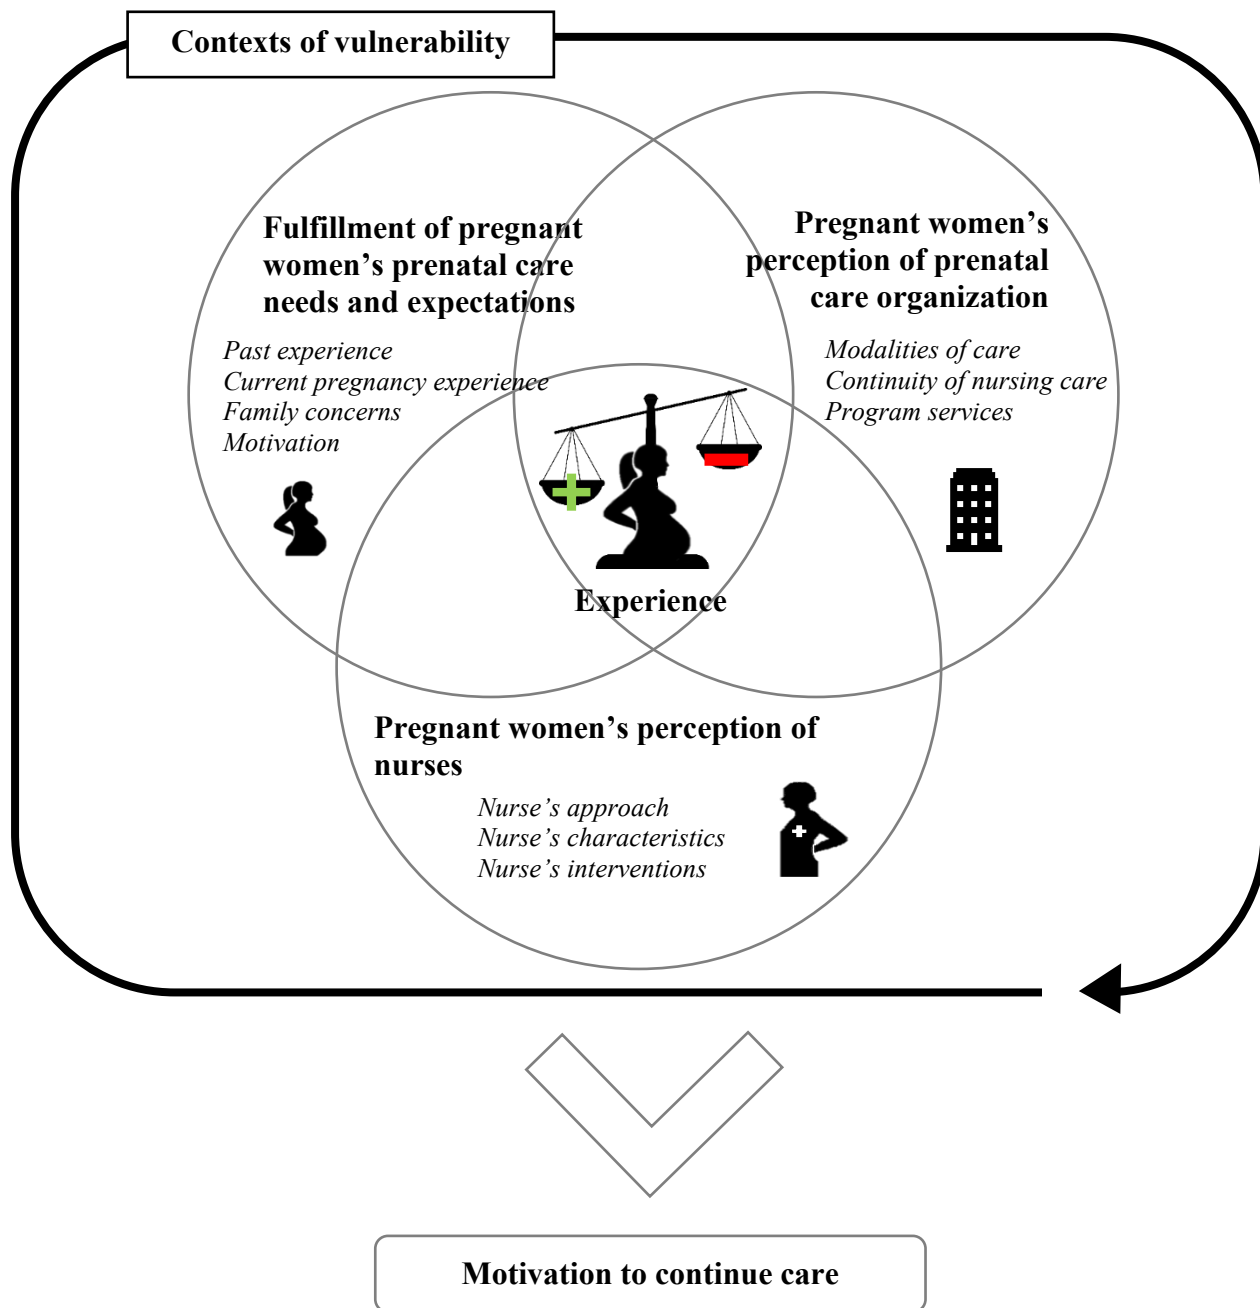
Contexts of vulnerability

Fulfillment of pregnant women's prenatal care needs and expectations

Past experience
Current pregnancy experience
Family concerns
Motivation

Pregnant women's perception of prenatal care organization

Modalities of care
Continuity of nursing care
Program services

Experience

Pregnant women's perception of nurses

Nurse's approach
Nurse's characteristics
Nurse's interventions

Motivation to continue care